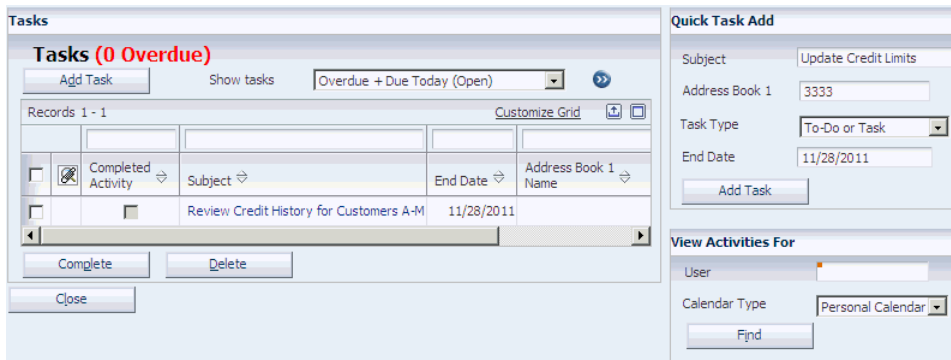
Tasks

Tasks (0 Overdue)

Add Task

Show tasks

Overdue + Due Today (Open)

Records 1 - 1

Customize Grid

| | | Completed Activity | Subject | End Date | Address Book 1 Name |
|---|---|---|---|---|---|
| | | | Review Credit History for Customers A-M | 11/28/2011 | |

Complete

Delete

Close

Quick Task Add

Subject: Update Credit Limits

Address Book 1: 3333

Task Type: To-Do or Task

End Date: 11/28/2011

Add Task

View Activities For

User

Calendar Type: Personal Calendar

Find